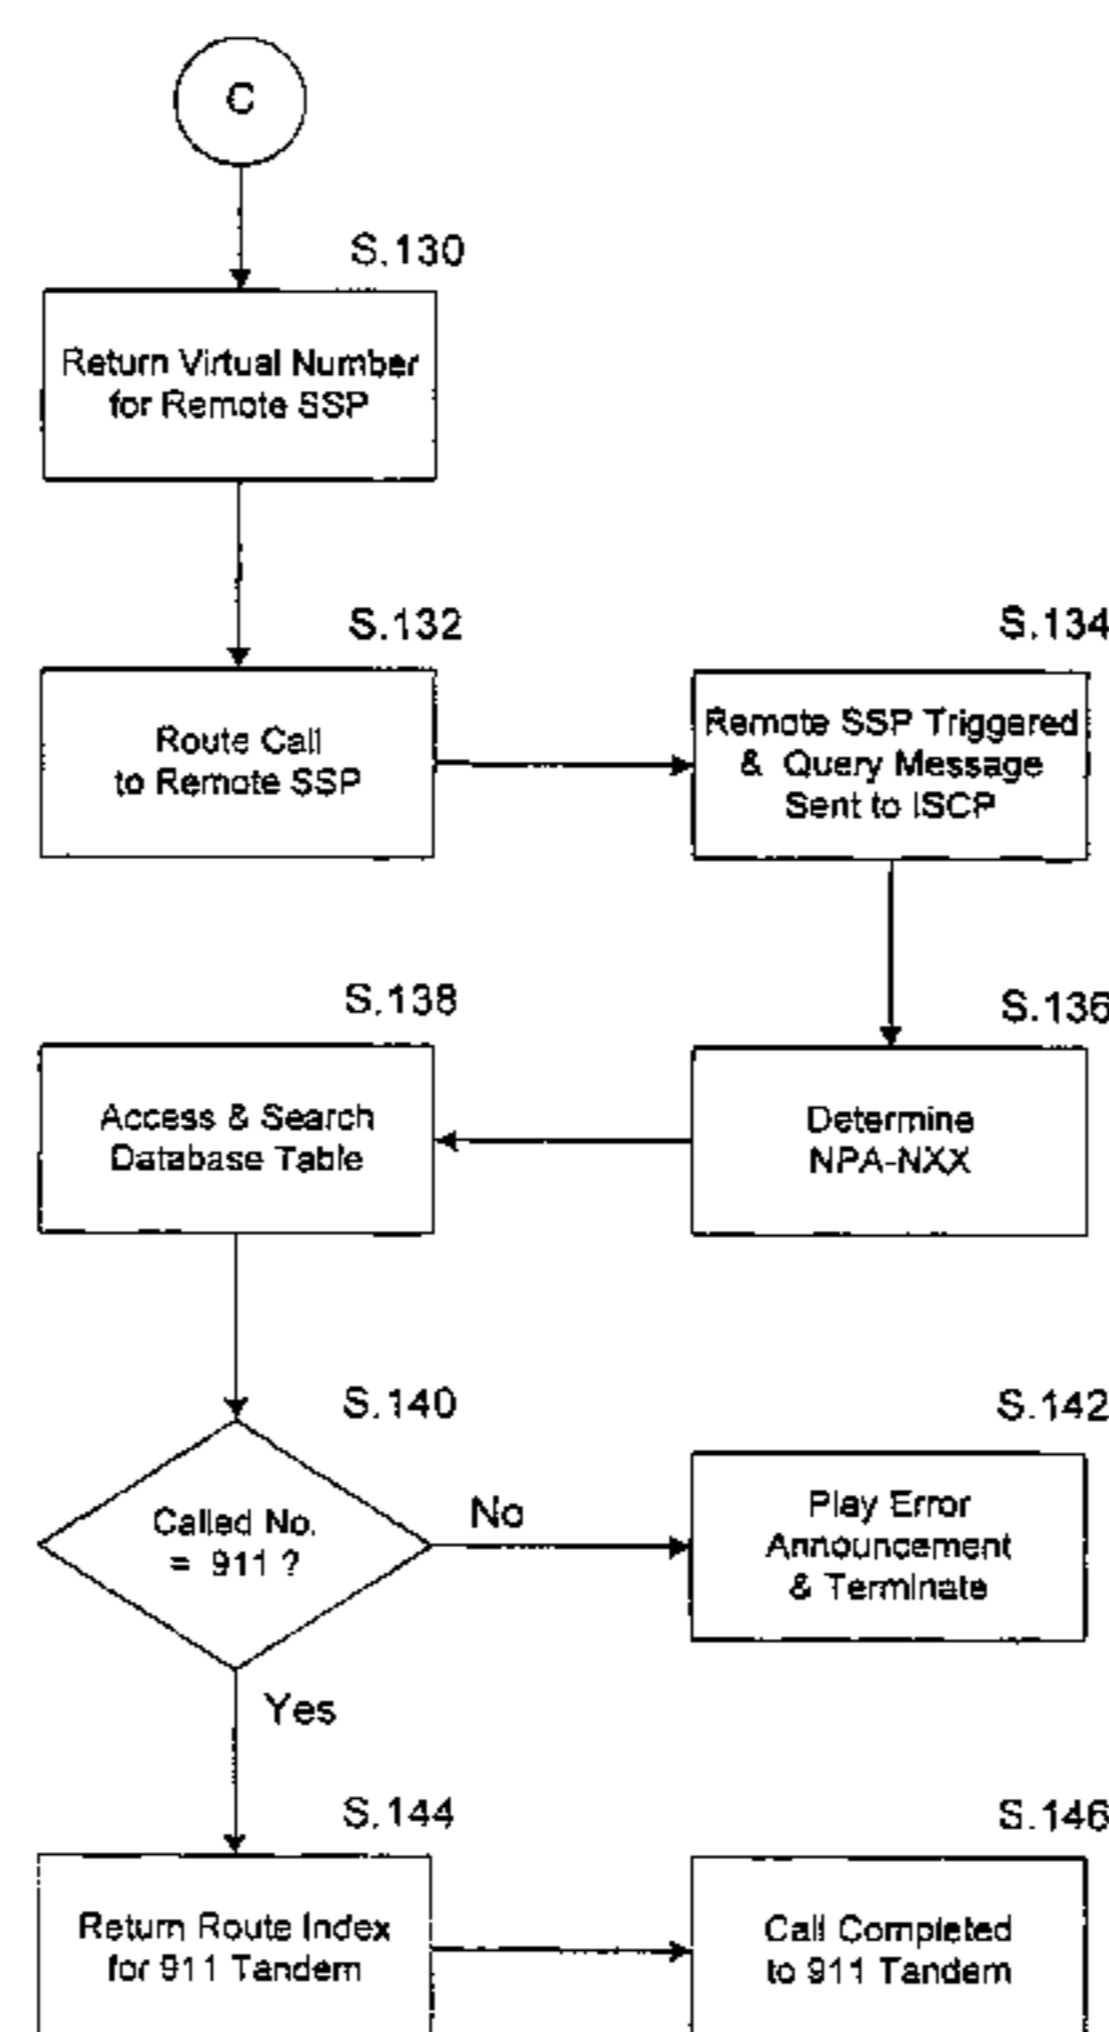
C

S.130

Return Virtual Number for Remote SSP

S.132

Route Call to Remote SSP

S.134

Remote SSP Triggered & Query Message Sent to ISCP

S.136

Determine NPA-NXX

S.138

Access & Search Database Table

S.140

Called No. = 911 ?

No

S.142

Play Error Announcement & Terminate

Yes

S.144

Return Route Index for 911 Tandem

S.146

Call Completed to 911 Tandem